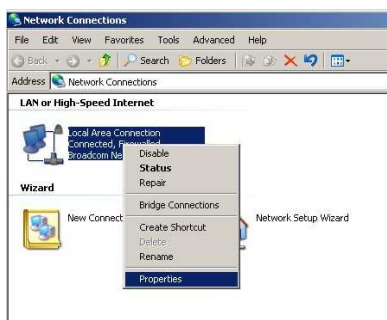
Network Connections

File Edit View Favorites Tools Advanced Help

Back Search Folders

Address Network Connections

LAN or High-Speed Internet

Local Area Connection
Connected, Firewalled
Broadcom Ne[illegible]

Disable
Status
Repair
Bridge Connections
Create Shortcut
Delete
Rename
Properties

Wizard

New Connect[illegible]

Network Setup Wizard